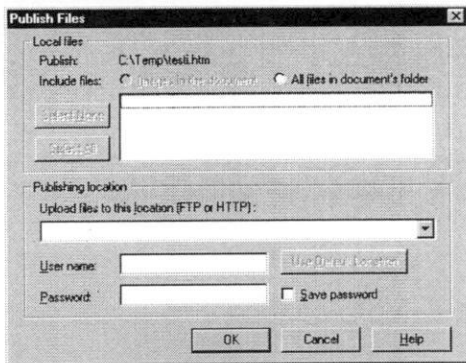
Publish Files

Local files

Publish: C:\Temp\testi.htm

Include files: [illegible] All files in document's folder

Select None

Select All

Publishing location

Upload files to this location (FTP or HTTP) :

User name:

Password:

Use Default Location

Save password

OK

Cancel

Help